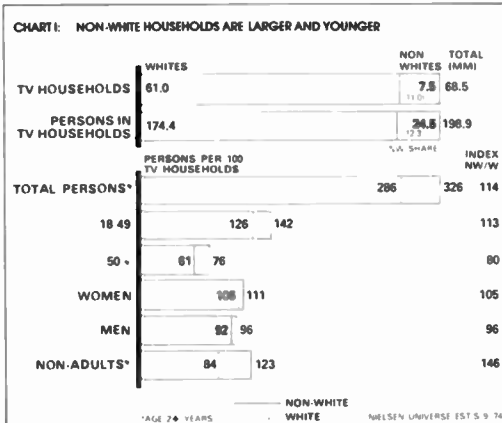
CHART I: NON-WHITE HOUSEHOLDS ARE LARGER AND YOUNGER

| | WHITES | NON WHITES | TOTAL (MM) |
|---|---|---|---|
| TV HOUSEHOLDS | 61.0 | 7.5 (11.0) | 68.5 |
| PERSONS IN TV HOUSEHOLDS | 174.4 | 24.5 (12.3) | 198.9 |

% NW SHARE

| PERSONS PER 100 TV HOUSEHOLDS | WHITE | NON-WHITE | INDEX NW/W |
|---|---|---|---|
| TOTAL PERSONS* | 286 | 326 | 114 |
| 18-49 | 126 | 142 | 113 |
| 50 + | 61 | 76 | 80 |
| WOMEN | 106 | 111 | 105 |
| MEN | 92 | 96 | 96 |
| NON-ADULTS* | 84 | 123 | 146 |

NON-WHITE
WHITE

*AGE 2+ YEARS

NIELSEN UNIVERSE EST 9 74